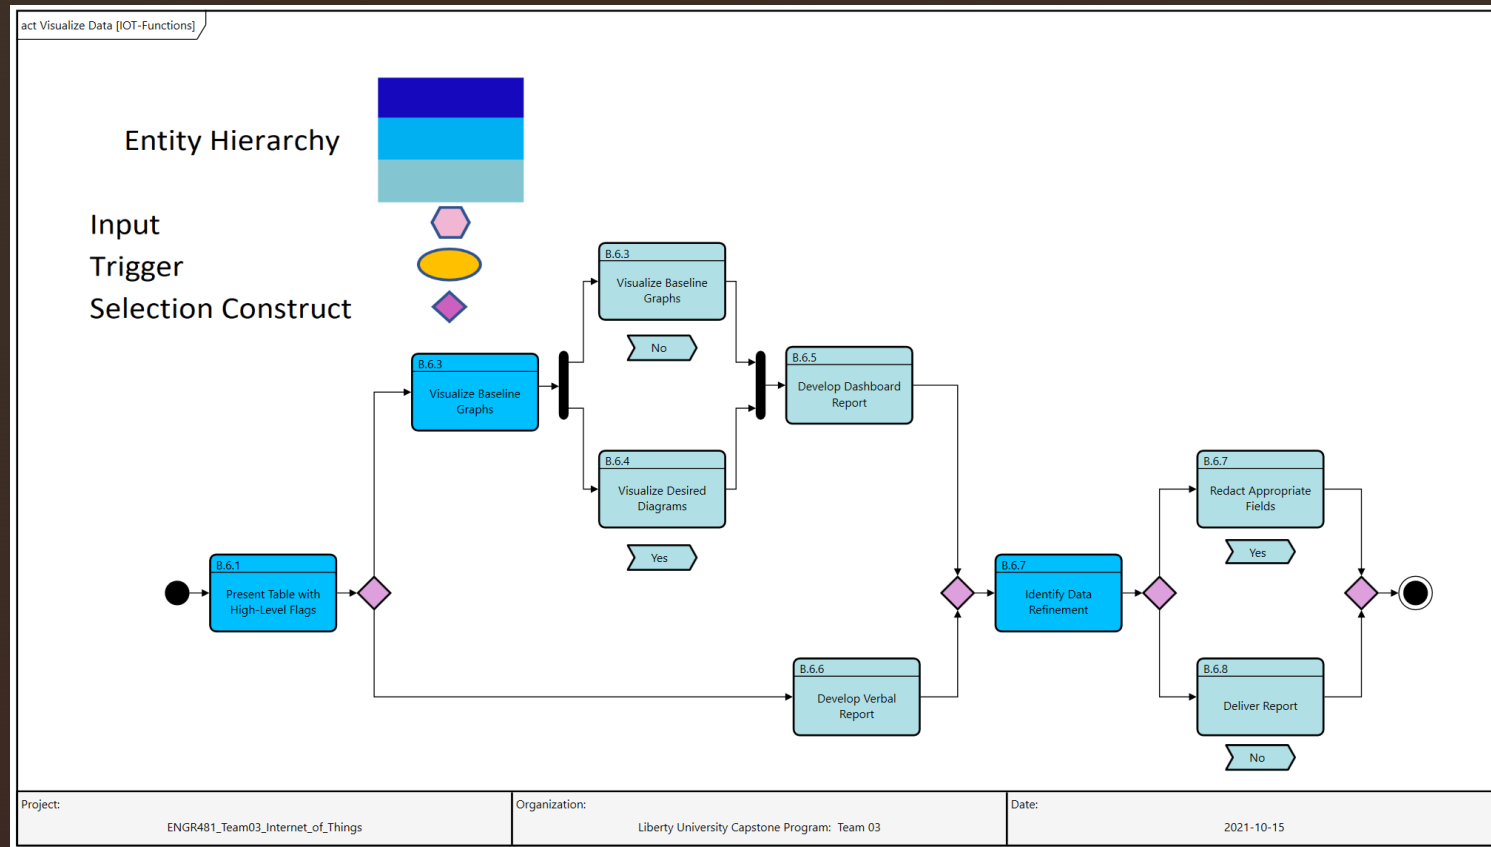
act Visualize Data [IOT-Functions]

Entity Hierarchy

Input

Trigger

Selection Construct

B.6.3
Visualize Baseline Graphs

No

B.6.3
Visualize Baseline Graphs

B.6.5
Develop Dashboard Report

B.6.4
Visualize Desired Diagrams

Yes

B.6.7
Redact Appropriate Fields

Yes

B.6.1
Present Table with High-Level Flags

B.6.7
Identify Data Refinement

B.6.6
Develop Verbal Report

B.6.8
Deliver Report

No

| Project: ENGR481_Team03_Internet_of_Things | Organization: Liberty University Capstone Program: Team 03 | Date: 2021-10-15 |
|---|---|---|